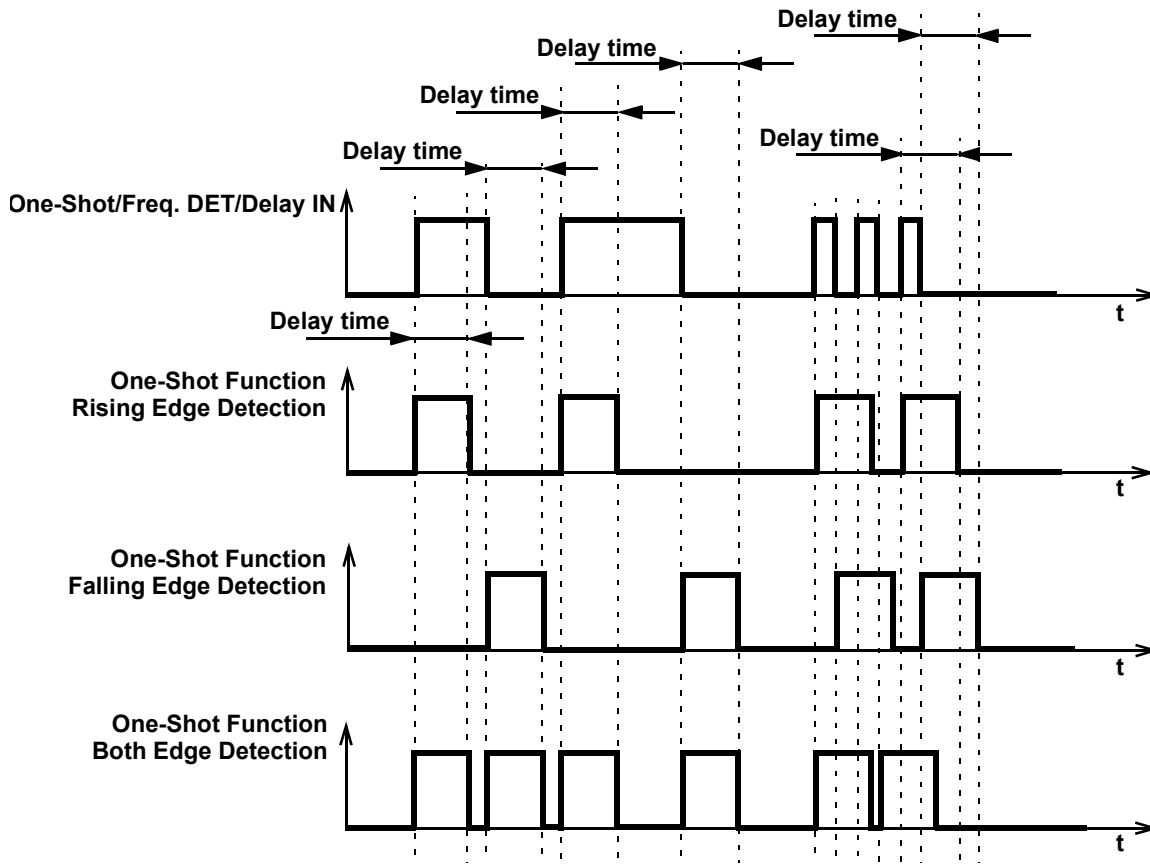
Delay time
Delay time
Delay time
Delay time
Delay time
One-Shot/Freq. DET/Delay IN
t
Delay time
One-Shot Function
Rising Edge Detection
t
One-Shot Function
Falling Edge Detection
t
One-Shot Function
Both Edge Detection
t